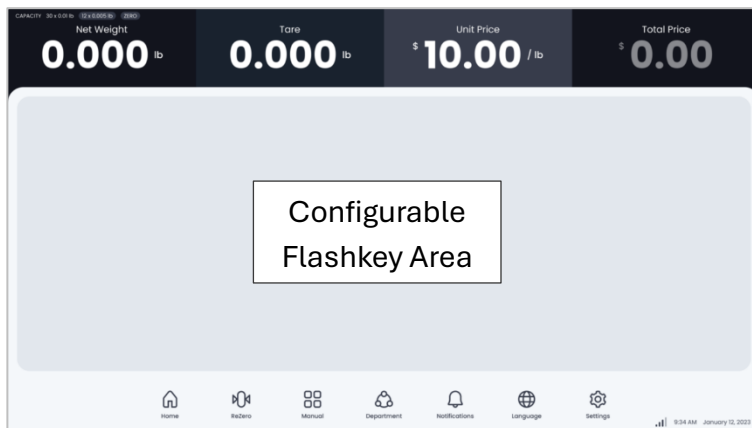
CAPACITY 30 x 0.01 lb 12 x 0.005 lb ZERO

Net Weight
0.000 lb

Tare
0.000 lb

Unit Price
$ 10.00 / lb

Total Price
$ 0.00

Configurable
Flashkey Area

Home
ReZero
Manual
Department
Notifications
Language
Settings

9:34 AM January 12, 2023